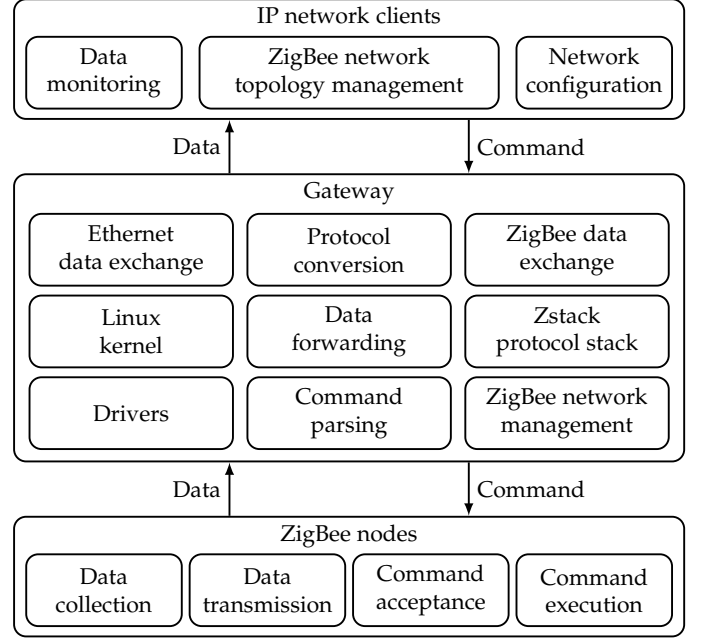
IP network clients

Data monitoring

ZigBee network topology management

Network configuration

Data

Command

Gateway

Ethernet data exchange

Protocol conversion

ZigBee data exchange

Linux kernel

Data forwarding

Zstack protocol stack

Drivers

Command parsing

ZigBee network management

Data

Command

ZigBee nodes

Data collection

Data transmission

Command acceptance

Command execution